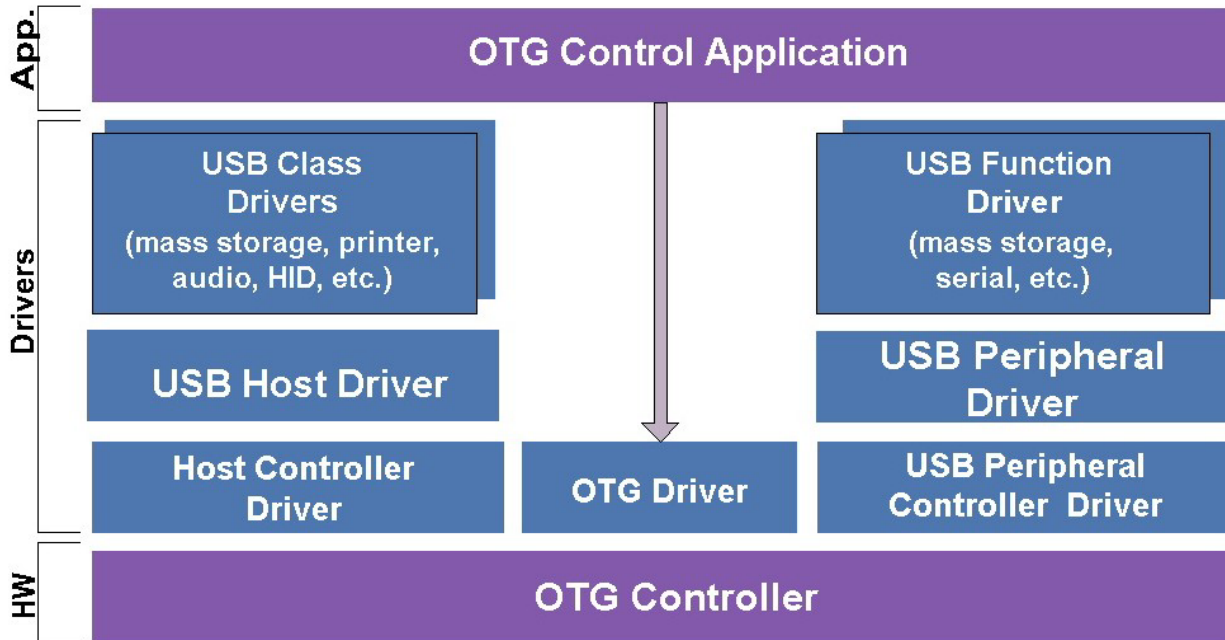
App.

OTG Control Application

Drivers

USB Class Drivers (mass storage, printer, audio, HID, etc.)

USB Function Driver (mass storage, serial, etc.)

USB Host Driver

USB Peripheral Driver

Host Controller Driver

OTG Driver

USB Peripheral Controller Driver

HW

OTG Controller